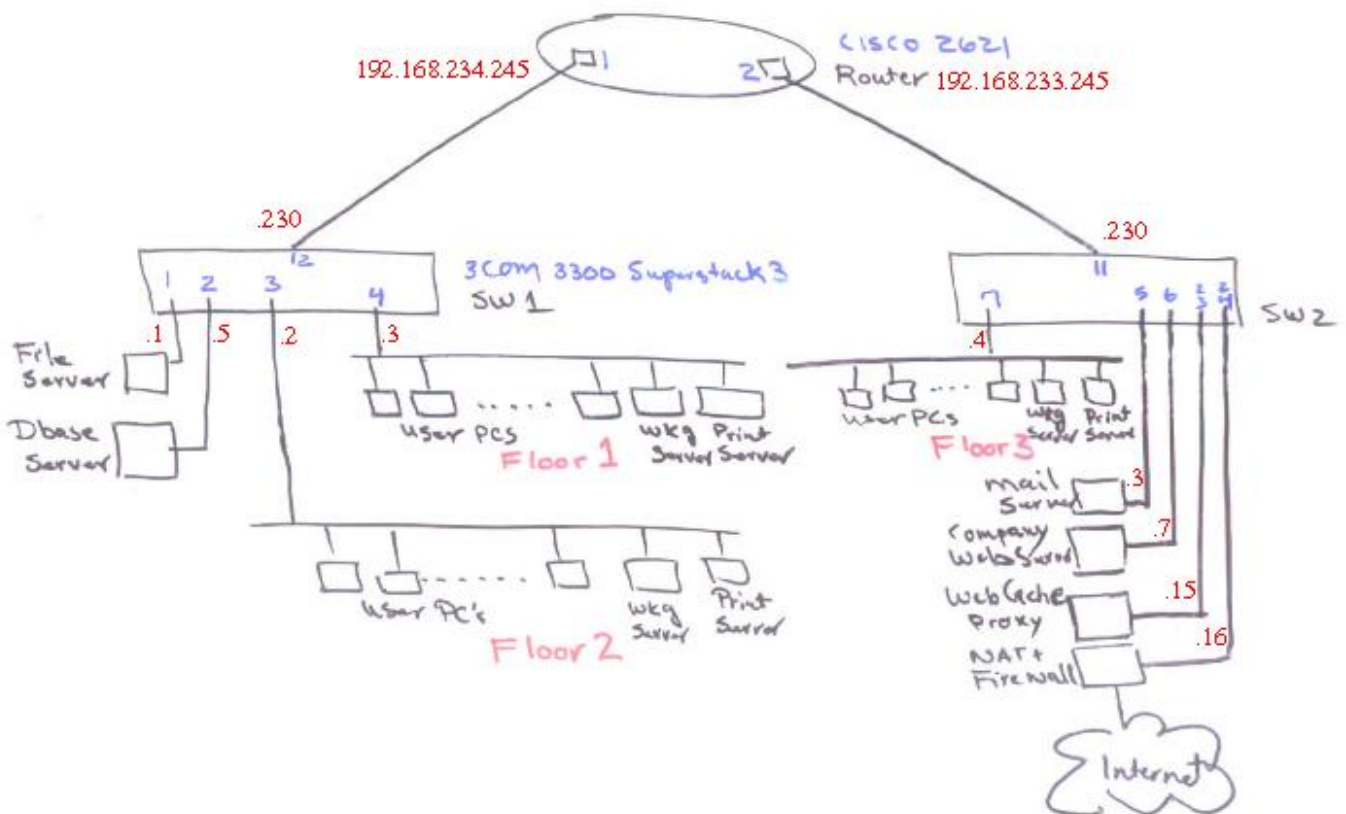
192.168.234.245
1
2
Cisco 2621
Router 192.168.233.245

.230
12
3COM 3300 Superstack3
SW1
1 2 3 4
.1 .5 .2 .3
File Server
Dbase Server
User PCs
Wkg Server
Print Server
Floor 1

User PC's
Wkg Server
Print Server
Floor 2

.230
11
7
5 6 23 24
SW2
.4
User PCs
Wkg Server
Print Server
Floor 3
mail Server .3
Company WebServer .7
WebCache Proxy .15
NAT+ Firewall .16
Internet